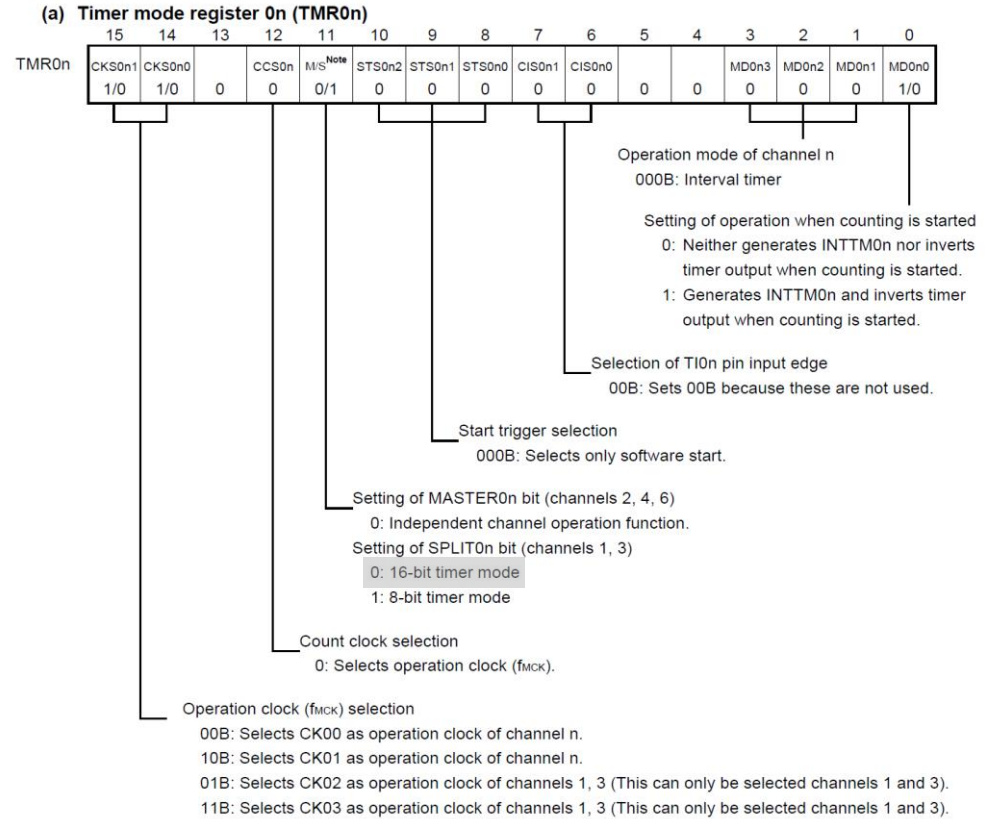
(a) Timer mode register 0n (TMR0n)

| | 15 | 14 | 13 | 12 | 11 | 10 | 9 | 8 | 7 | 6 | 5 | 4 | 3 | 2 | 1 | 0 |
|---|---|---|---|---|---|---|---|---|---|---|---|---|---|---|---|---|
| TMR0n | CKS0n1 | CKS0n0 | | CCS0n | M/S$^{Note}$ | STS0n2 | STS0n1 | STS0n0 | CIS0n1 | CIS0n0 | | | MD0n3 | MD0n2 | MD0n1 | MD0n0 |
| | 1/0 | 1/0 | 0 | 0 | 0/1 | 0 | 0 | 0 | 0 | 0 | 0 | 0 | 0 | 0 | 0 | 1/0 |

Operation mode of channel n
000B: Interval timer

Setting of operation when counting is started
0: Neither generates INTTM0n nor inverts timer output when counting is started.
1: Generates INTTM0n and inverts timer output when counting is started.

Selection of TI0n pin input edge
00B: Sets 00B because these are not used.

Start trigger selection
000B: Selects only software start.

Setting of MASTER0n bit (channels 2, 4, 6)
0: Independent channel operation function.
Setting of SPLIT0n bit (channels 1, 3)
0: 16-bit timer mode
1: 8-bit timer mode

Count clock selection
0: Selects operation clock ($f_{MCK}$).

Operation clock ($f_{MCK}$) selection
00B: Selects CK00 as operation clock of channel n.
10B: Selects CK01 as operation clock of channel n.
01B: Selects CK02 as operation clock of channels 1, 3 (This can only be selected channels 1 and 3).
11B: Selects CK03 as operation clock of channels 1, 3 (This can only be selected channels 1 and 3).